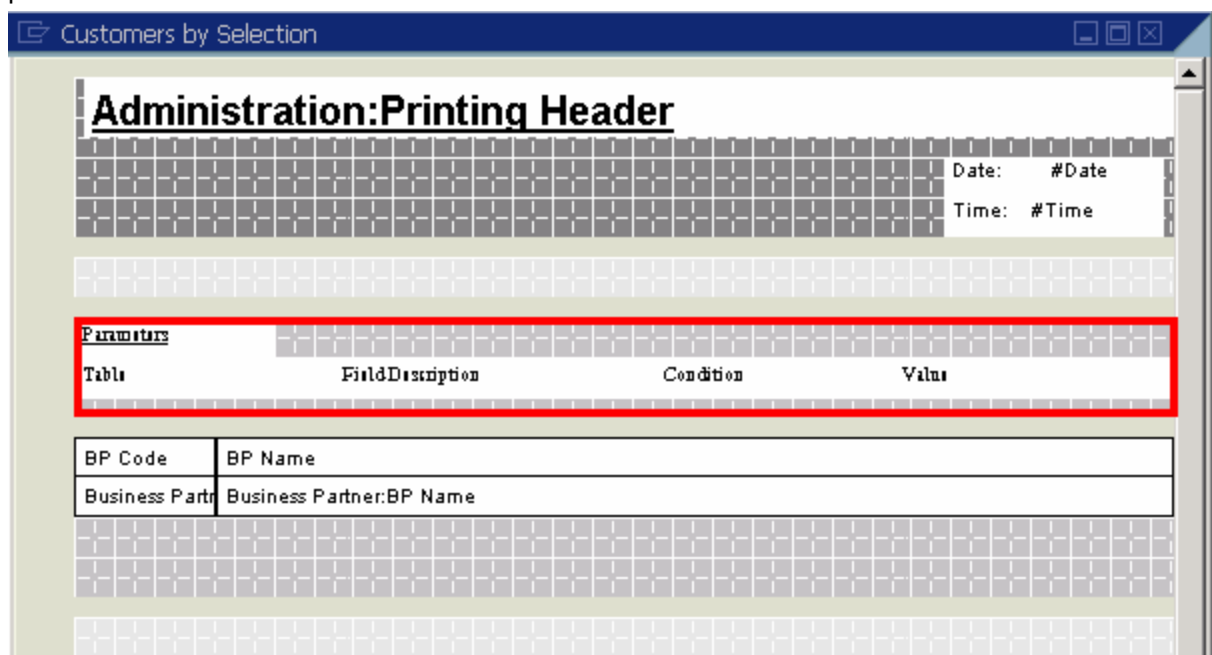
Customers by Selection

Administration:Printing Header

Date: #Date

Time: #Time

Parameters

Table FieldDescription Condition Value

| BP Code | BP Name |
|---|---|
| Business Partr | Business Partner:BP Name |